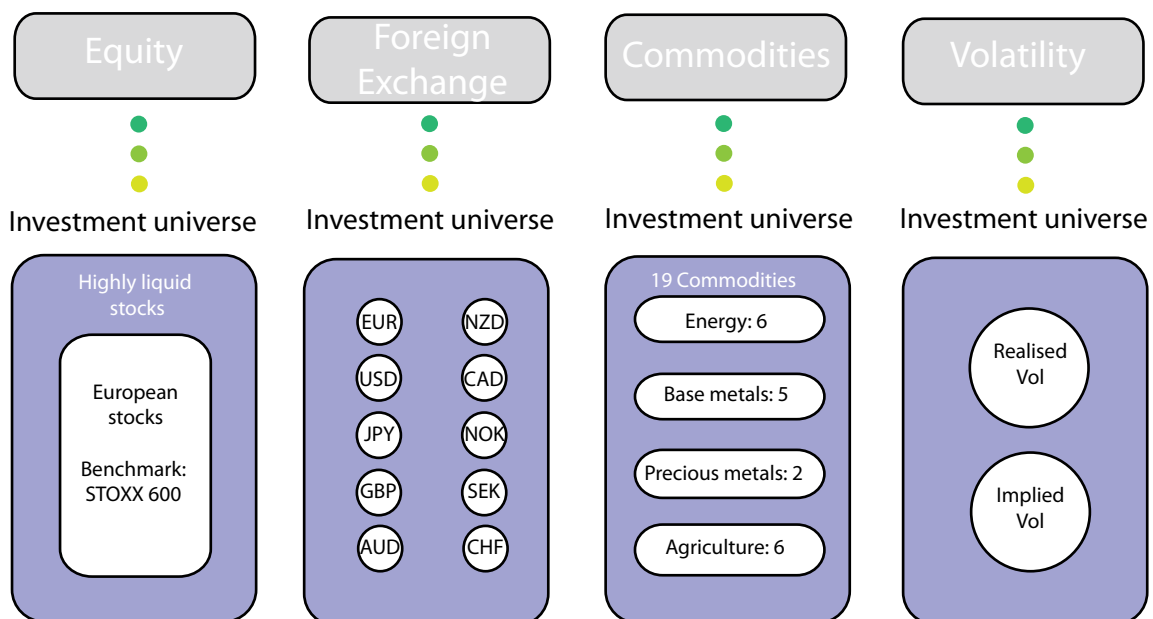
Equity

Investment universe

Highly liquid stocks

European stocks

Benchmark: STOXX 600

Foreign Exchange

Investment universe

EUR
NZD
USD
CAD
JPY
NOK
GBP
SEK
AUD
CHF

Commodities

Investment universe

19 Commodities

Energy: 6

Base metals: 5

Precious metals: 2

Agriculture: 6

Volatility

Investment universe

Realised Vol

Implied Vol